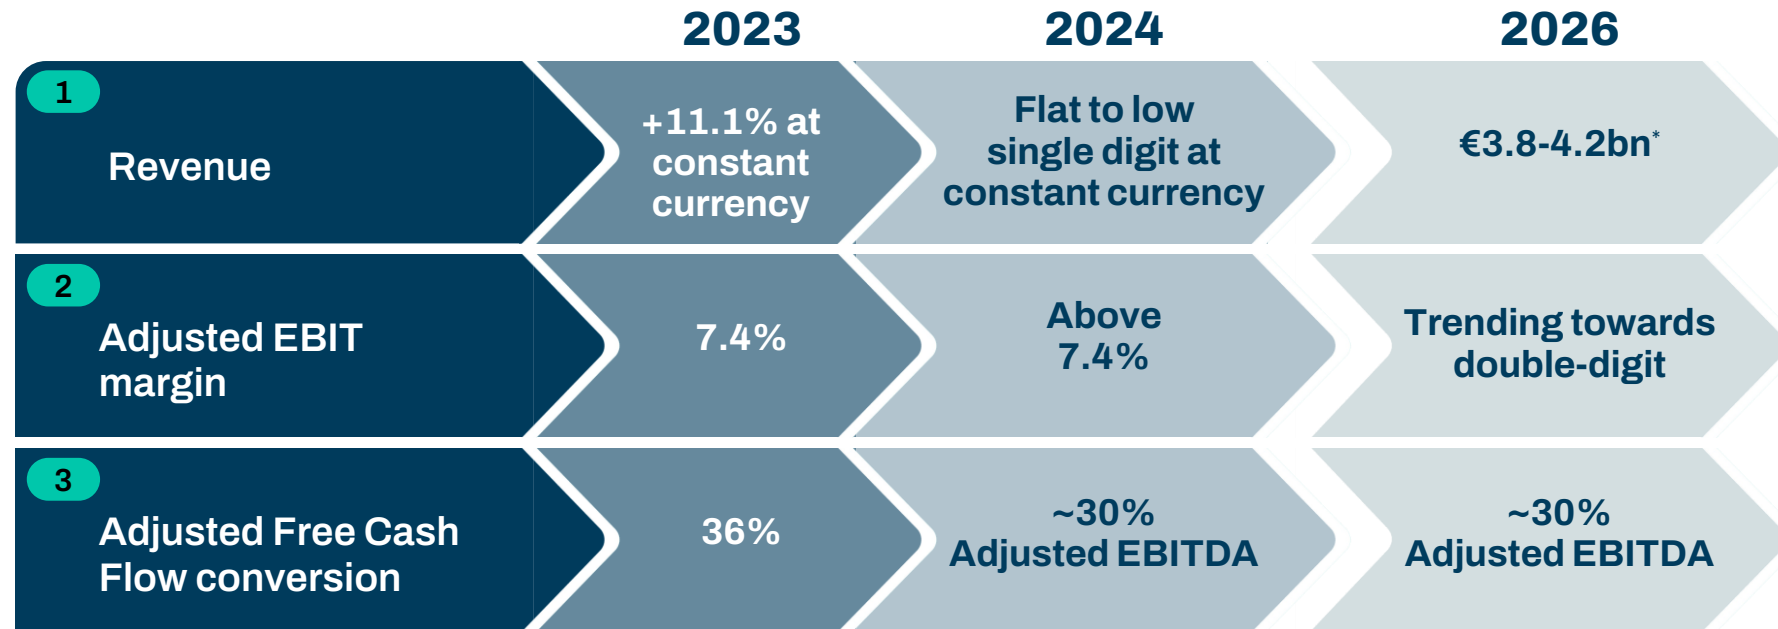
| | 2023 | 2024 | 2026 |
|---|---|---|---|
| 1 Revenue | +11.1% at constant currency | Flat to low single digit at constant currency | €3.8-4.2bn* |
| 2 Adjusted EBIT margin | 7.4% | Above 7.4% | Trending towards double-digit |
| 3 Adjusted Free Cash Flow conversion | 36% | ~30% Adjusted EBITDA | ~30% Adjusted EBITDA |